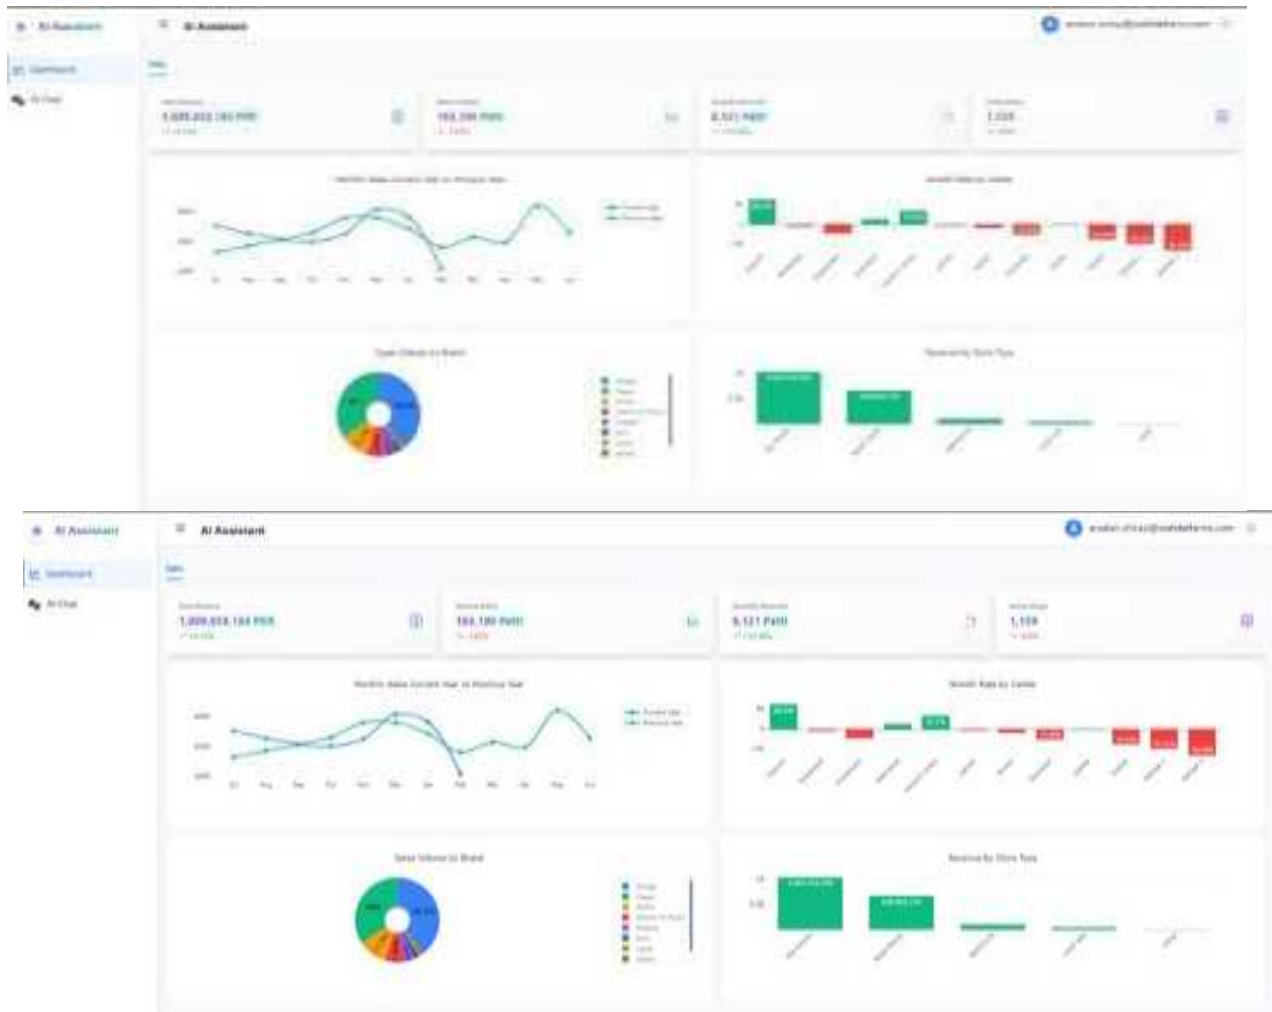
AI Assistant

Dashboard

AI Chat

AI Assistant

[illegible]

Sales

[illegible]
1,609,653,184 PKR
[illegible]

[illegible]
184,186 PKR
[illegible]

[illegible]
8,521 PKR
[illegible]

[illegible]
1,159
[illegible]

Monthly Sales Current Year vs Previous Year

Growth Rate by Center

Sales Volume by Brand

Revenue By Store Type

AI Assistant

Dashboard

AI Chat

AI Assistant

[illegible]

Sales

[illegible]
1,609,653,184 PKR
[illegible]

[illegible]
184,186 PKR
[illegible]

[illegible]
8,521 PKR
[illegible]

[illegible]
1,159
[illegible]

Monthly Sales Current Year vs Previous Year

Jul Aug Sep Oct Nov Dec Jan Feb Mar Apr May Jun

Growth Rate by Center

Sales Volume by Brand

Revenue By Store Type